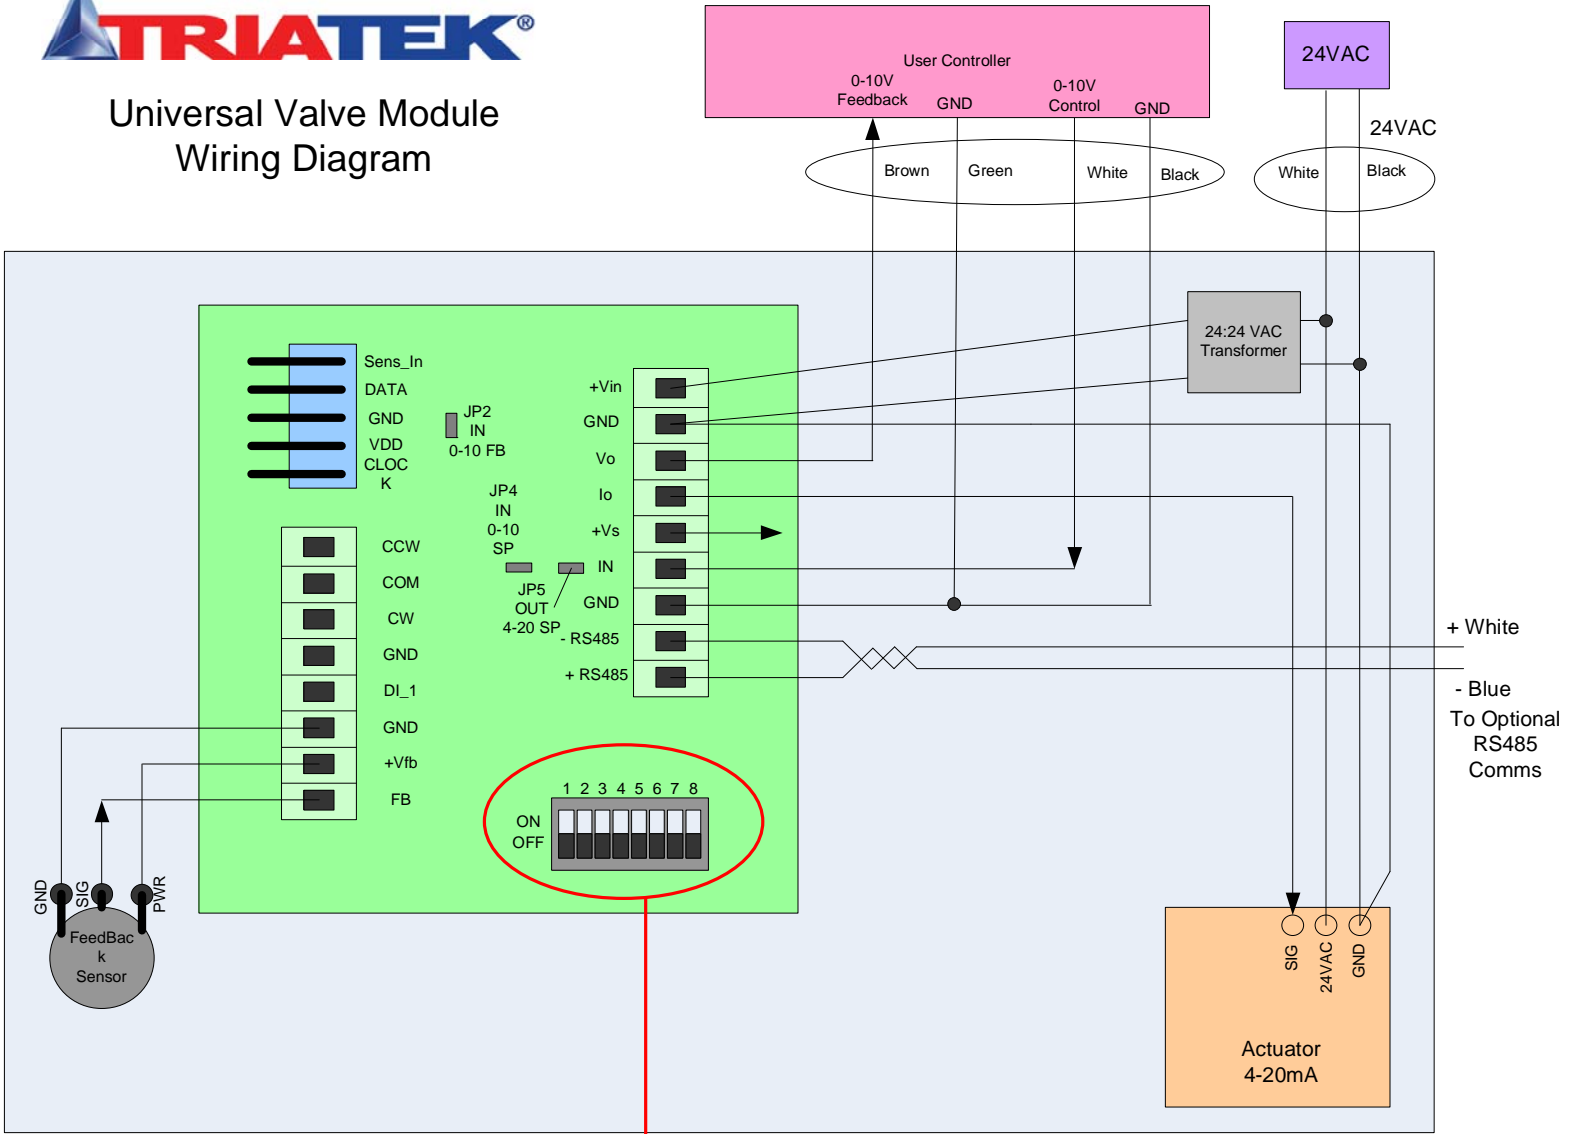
TRIATEK®

Universal Valve Module
Wiring Diagram

User Controller
0-10V Feedback
GND
0-10V Control
GND

24VAC

24VAC

Brown
Green
White
Black

White
Black

24:24 VAC Transformer

Sens_In
DATA
GND
VDD
CLOCK

JP2 IN 0-10 FB

+Vin
GND
Vo
Io
+Vs
IN
GND
- RS485
+ RS485

JP4 IN 0-10 SP

JP5 OUT 4-20 SP

CCW
COM
CW
GND
DI_1
GND
+Vfb
FB

1 2 3 4 5 6 7 8
ON
OFF

+ White
- Blue
To Optional RS485 Comms

GND
SIG
PWR
FeedBack Sensor

SIG
24VAC
GND

Actuator
4-20mA